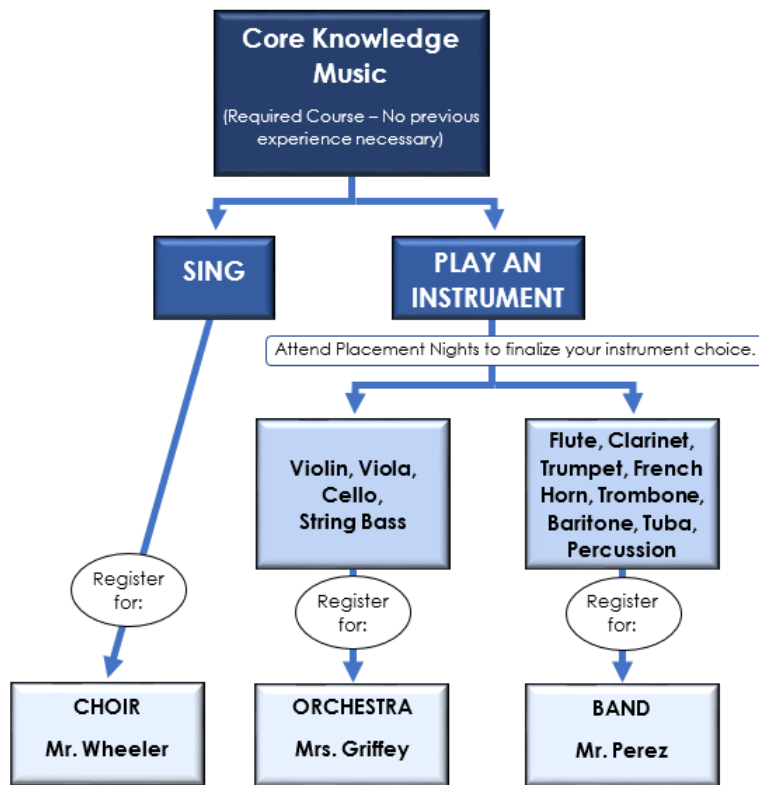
Core Knowledge Music

(Required Course – No previous experience necessary)

SING

PLAY AN INSTRUMENT

Attend Placement Nights to finalize your instrument choice.

Violin, Viola, Cello, String Bass

Flute, Clarinet, Trumpet, French Horn, Trombone, Baritone, Tuba, Percussion

Register for:

CHOIR

Mr. Wheeler

Register for:

ORCHESTRA

Mrs. Griffey

Register for:

BAND

Mr. Perez